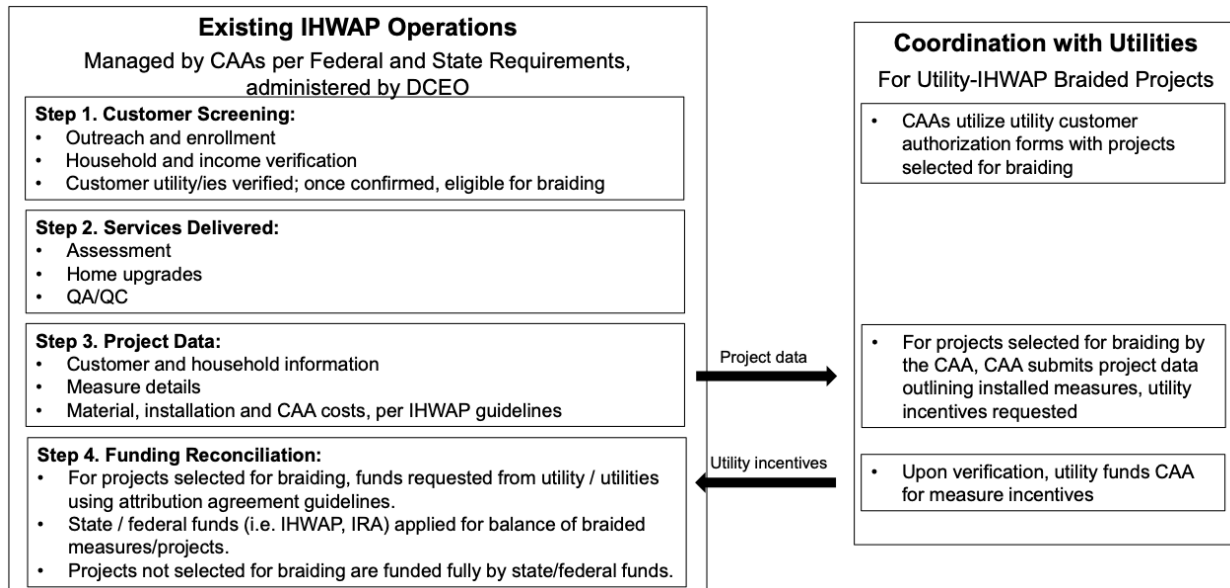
**Existing IHWAP Operations**

Managed by CAAs per Federal and State Requirements, administered by DCEO

**Step 1. Customer Screening:**
- Outreach and enrollment
- Household and income verification
- Customer utility/ies verified; once confirmed, eligible for braiding

**Step 2. Services Delivered:**
- Assessment
- Home upgrades
- QA/QC

**Step 3. Project Data:**
- Customer and household information
- Measure details
- Material, installation and CAA costs, per IHWAP guidelines

**Step 4. Funding Reconciliation:**
- For projects selected for braiding, funds requested from utility / utilities using attribution agreement guidelines.
- State / federal funds (i.e. IHWAP, IRA) applied for balance of braided measures/projects.
- Projects not selected for braiding are funded fully by state/federal funds.

Project data

Utility incentives

**Coordination with Utilities**

For Utility-IHWAP Braided Projects

- CAAs utilize utility customer authorization forms with projects selected for braiding

- For projects selected for braiding by the CAA, CAA submits project data outlining installed measures, utility incentives requested

- Upon verification, utility funds CAA for measure incentives